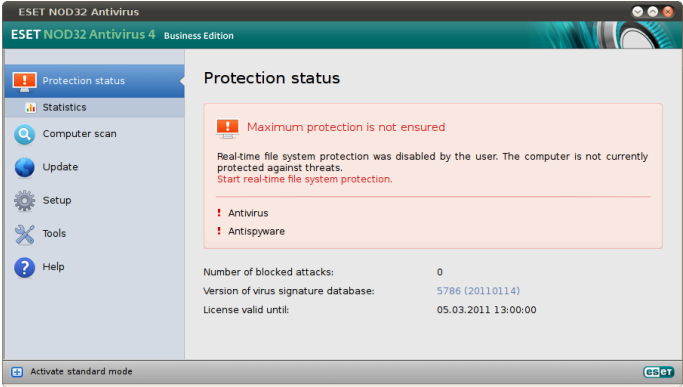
ESET NOD32 Antivirus

ESET NOD32 Antivirus 4 Business Edition

Protection status
Statistics
Computer scan
Update
Setup
Tools
Help

Protection status

Maximum protection is not ensured

Real-time file system protection was disabled by the user. The computer is not currently protected against threats.
Start real-time file system protection.

! Antivirus
! Antispyware

| | |
|---|---|
| Number of blocked attacks: | 0 |
| Version of virus signature database: | 5786 (20110114) |
| License valid until: | 05.03.2011 13:00:00 |

Activate standard mode

eset